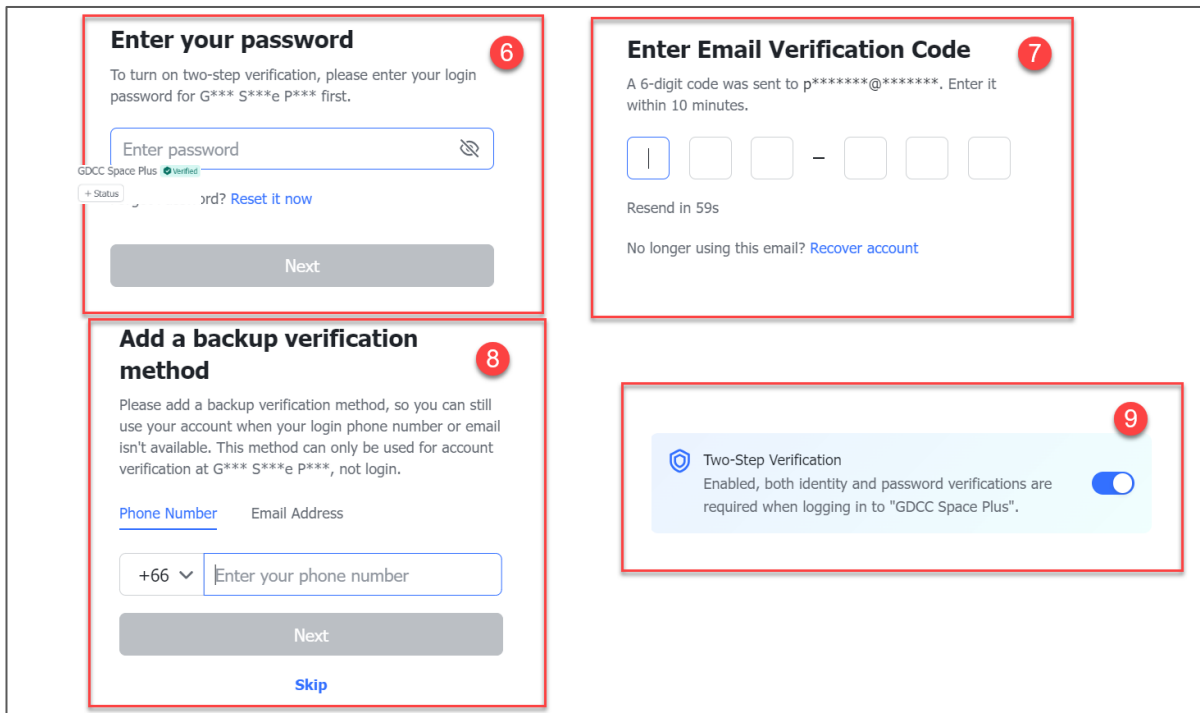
Enter your password

6

To turn on two-step verification, please enter your login password for G*** S***e P*** first.

Enter password

GDCC Space Plus Verified

+ Status

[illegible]rd? Reset it now

Next

Enter Email Verification Code

7

A 6-digit code was sent to p*******@*******. Enter it within 10 minutes.

–

Resend in 59s

No longer using this email? Recover account

Add a backup verification method

8

Please add a backup verification method, so you can still use your account when your login phone number or email isn't available. This method can only be used for account verification at G*** S***e P***, not login.

Phone Number Email Address

+66 Enter your phone number

Next

Skip

9

Two-Step Verification

Enabled, both identity and password verifications are required when logging in to "GDCC Space Plus".